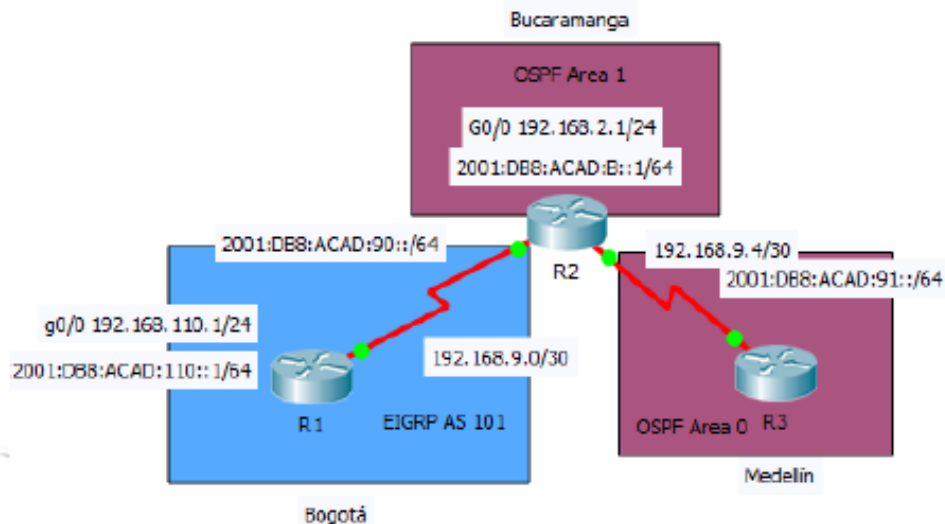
Bucaramanga

OSPF Area 1

G0/0 192.168.2.1/24

2001:DB8:ACAD:B::1/64

2001:DB8:ACAD:90::/64

R2

192.168.9.4/30

2001:DB8:ACAD:91::/64

g0/0 192.168.110.1/24

2001:DB8:ACAD:110::1/64

192.168.9.0/30

R1

EIGRP AS 101

OSPF Area 0

R3

Medellín

Bogotá